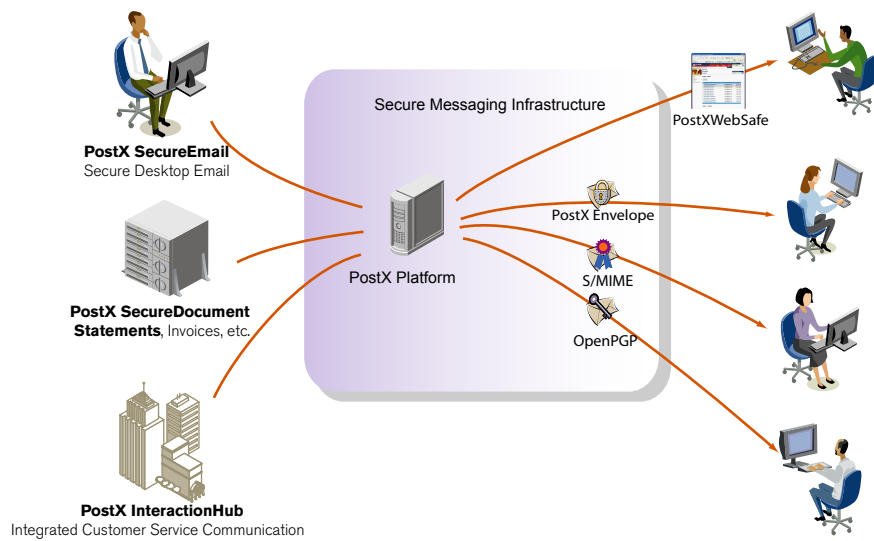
PostX SecureEmail
Secure Desktop Email

PostX SecureDocument
Statements, Invoices, etc.

PostX InteractionHub
Integrated Customer Service Communication

Secure Messaging Infrastructure

PostX Platform

PostXWebSafe

PostX Envelope

S/MIME

OpenPGP